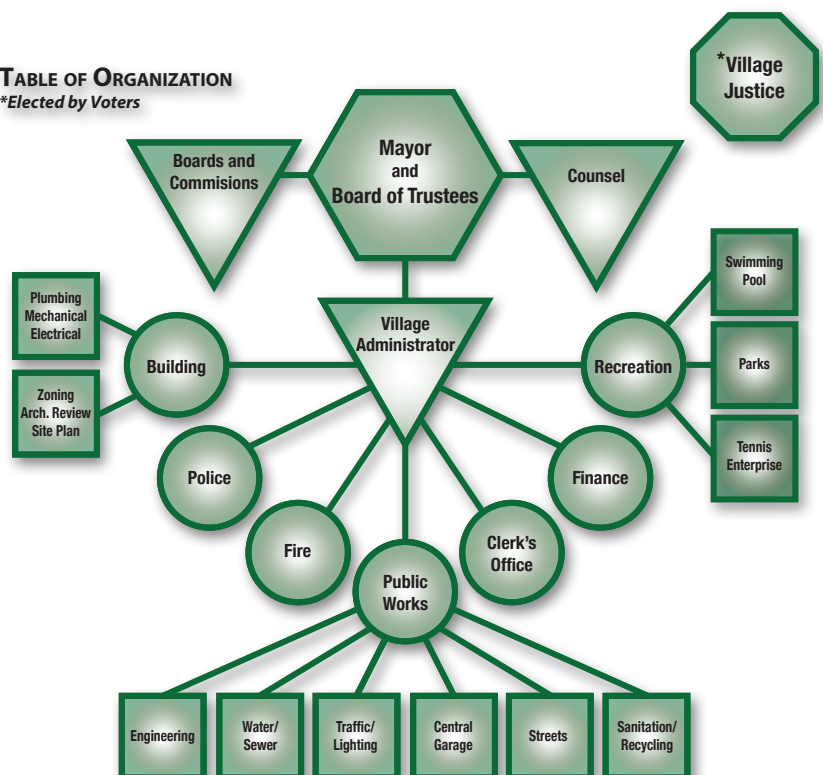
TABLE OF ORGANIZATION
*Elected by Voters

*Village Justice

Boards and Commisions

Mayor and Board of Trustees

Counsel

Plumbing Mechanical Electrical

Zoning Arch. Review Site Plan

Building

Village Administrator

Recreation

Swimming Pool

Parks

Tennis Enterprise

Police

Finance

Fire

Clerk's Office

Public Works

Engineering

Water/ Sewer

Traffic/ Lighting

Central Garage

Streets

Sanitation/ Recycling